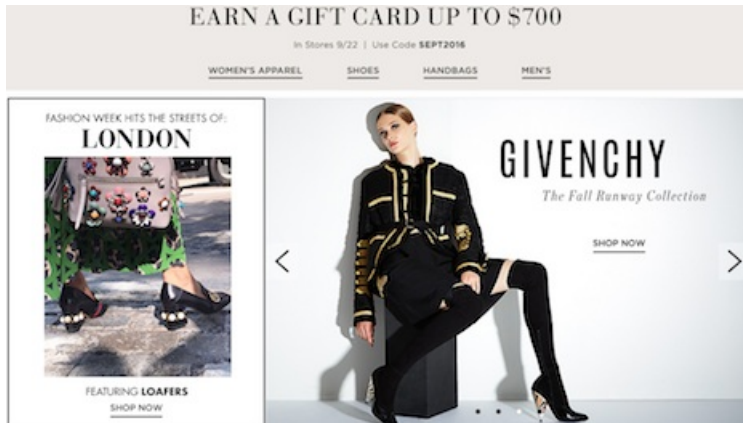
EARN A GIFT CARD UP TO $700

In Stores 9/22 | Use Code SEPT2016

WOMEN'S APPAREL SHOES HANDBAGS MEN'S

FASHION WEEK HITS THE STREETS OF:

LONDON

FEATURING LOAFERS

SHOP NOW

GIVENCHY

The Fall Runway Collection

SHOP NOW